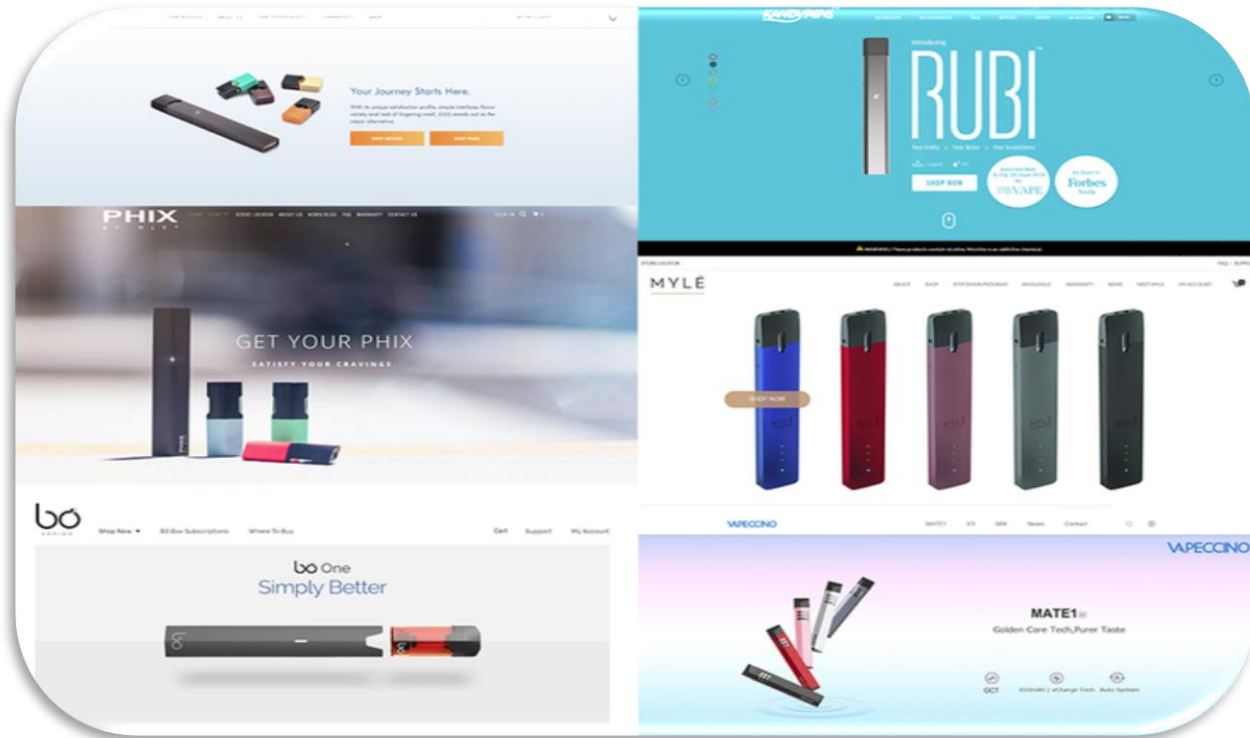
Your Journey Starts Here.

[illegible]

SHOP DEVICES SHOP PODS

KANDYPENS

Introducing

RUBI

SHOP NOW

Forbes

VAPE

PHIX

STORE LOCATOR ABOUT US NEWS/BLOG FAQ WARRANTY CONTACT US

GET YOUR PHIX

SATISFY YOUR CRAVINGS.

WARNING: These products contain nicotine. Nicotine is an addictive chemical.

STORE LOCATOR

FAQ | SUPPO

MYLÉ

ABOUT SHOP STEP DOWN PROGRAM WHOLESALE WARRANTY NEWS MYLESTYLE MY ACCOUNT

SHOP NOW

bo
VAPING

Shop Now ▾ BO Box Subscriptions Where To Buy

Cart Support My Account

bo One

Simply Better

VAPECCINO

MATE1 V3 MIX News Contact

VAPECCINO

MATE1

Golden Core Tech,Purer Taste

GCT

Auto System